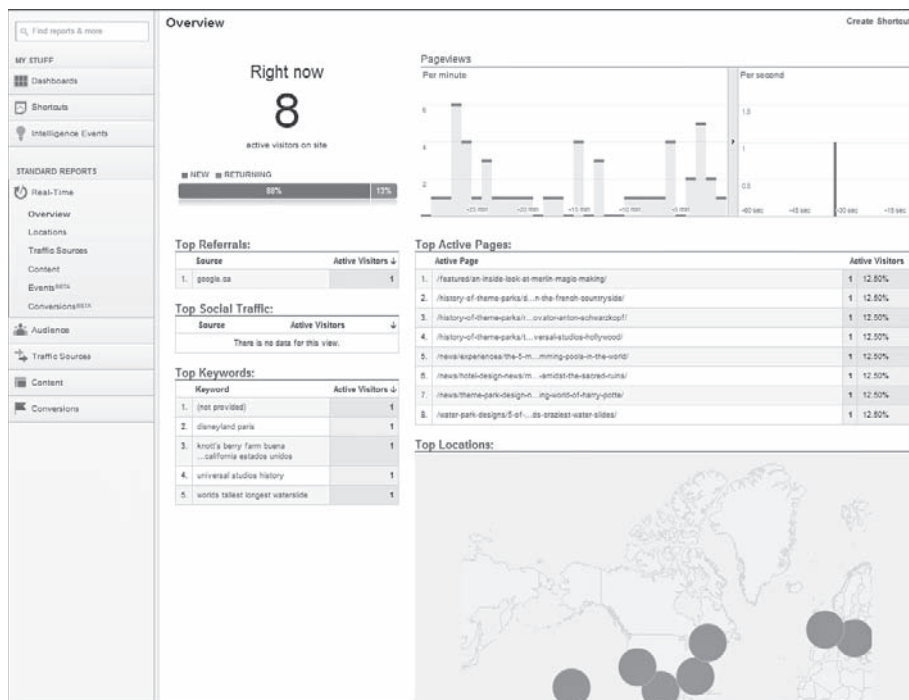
Find reports & more

MY STUFF
Dashboards
Shortcuts
Intelligence Events

STANDARD REPORTS
Real-Time
Overview
Locations
Traffic Sources
Content
Events BETA
Conversions BETA
Audience
Traffic Sources
Content
Conversions

Overview

Create Shortcut

Right now
8
active visitors on site

NEW RETURNING
88% 13%

Pageviews
Per minute
Per second

Top Referrals:

| | Source | Active Visitors ↓ |
|---|---|---|
| 1. | google.ca | 1 |

Top Social Traffic:

| Source | Active Visitors ↓ |
|---|---|
| There is no data for this view. | |

Top Keywords:

| | Keyword | Active Visitors ↓ |
|---|---|---|
| 1. | (not provided) | 1 |
| 2. | disneyland paris | 1 |
| 3. | knott's berry farm buena ...california estados unidos | 1 |
| 4. | universal studios history | 1 |
| 5. | worlds tallest longest waterslide | 1 |

Top Active Pages:

| | Active Page | Active Visitors | |
|---|---|---|---|
| 1. | /featured/an-inside-look-at-merlin-magic-making/ | 1 | 12.50% |
| 2. | /history-of-theme-parks/d...n-the-french-countryside/ | 1 | 12.50% |
| 3. | /history-of-theme-parks/r...ovator-anton-schwarzkopf/ | 1 | 12.50% |
| 4. | /history-of-theme-parks/t...versal-studios-hollywood/ | 1 | 12.50% |
| 5. | /news/experiences/the-5-m...mming-pools-in-the-world/ | 1 | 12.50% |
| 6. | /news/hotel-design-news/m...amidst-the-sacred-ruins/ | 1 | 12.50% |
| 7. | /news/theme-park-design-n...ing-world-of-harry-potte/ | 1 | 12.50% |
| 8. | /water-park-designs/5-of-...ds-craziest-water-slides/ | 1 | 12.50% |

Top Locations: